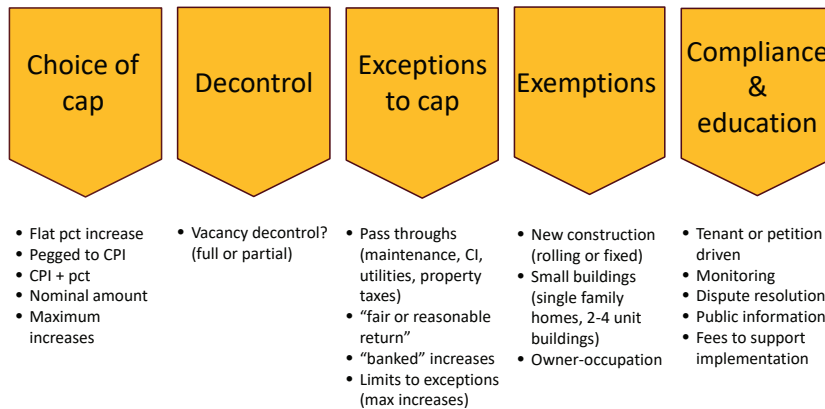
Choice of cap

Decontrol

Exceptions to cap

Exemptions

Compliance & education

- Flat pct increase
- Pegged to CPI
- CPI + pct
- Nominal amount
- Maximum increases

- Vacancy decontrol? (full or partial)

- Pass throughs (maintenance, CI, utilities, property taxes)
- “fair or reasonable return”
- “banked” increases
- Limits to exceptions (max increases)

- New construction (rolling or fixed)
- Small buildings (single family homes, 2-4 unit buildings)
- Owner-occupation

- Tenant or petition driven
- Monitoring
- Dispute resolution
- Public information
- Fees to support implementation